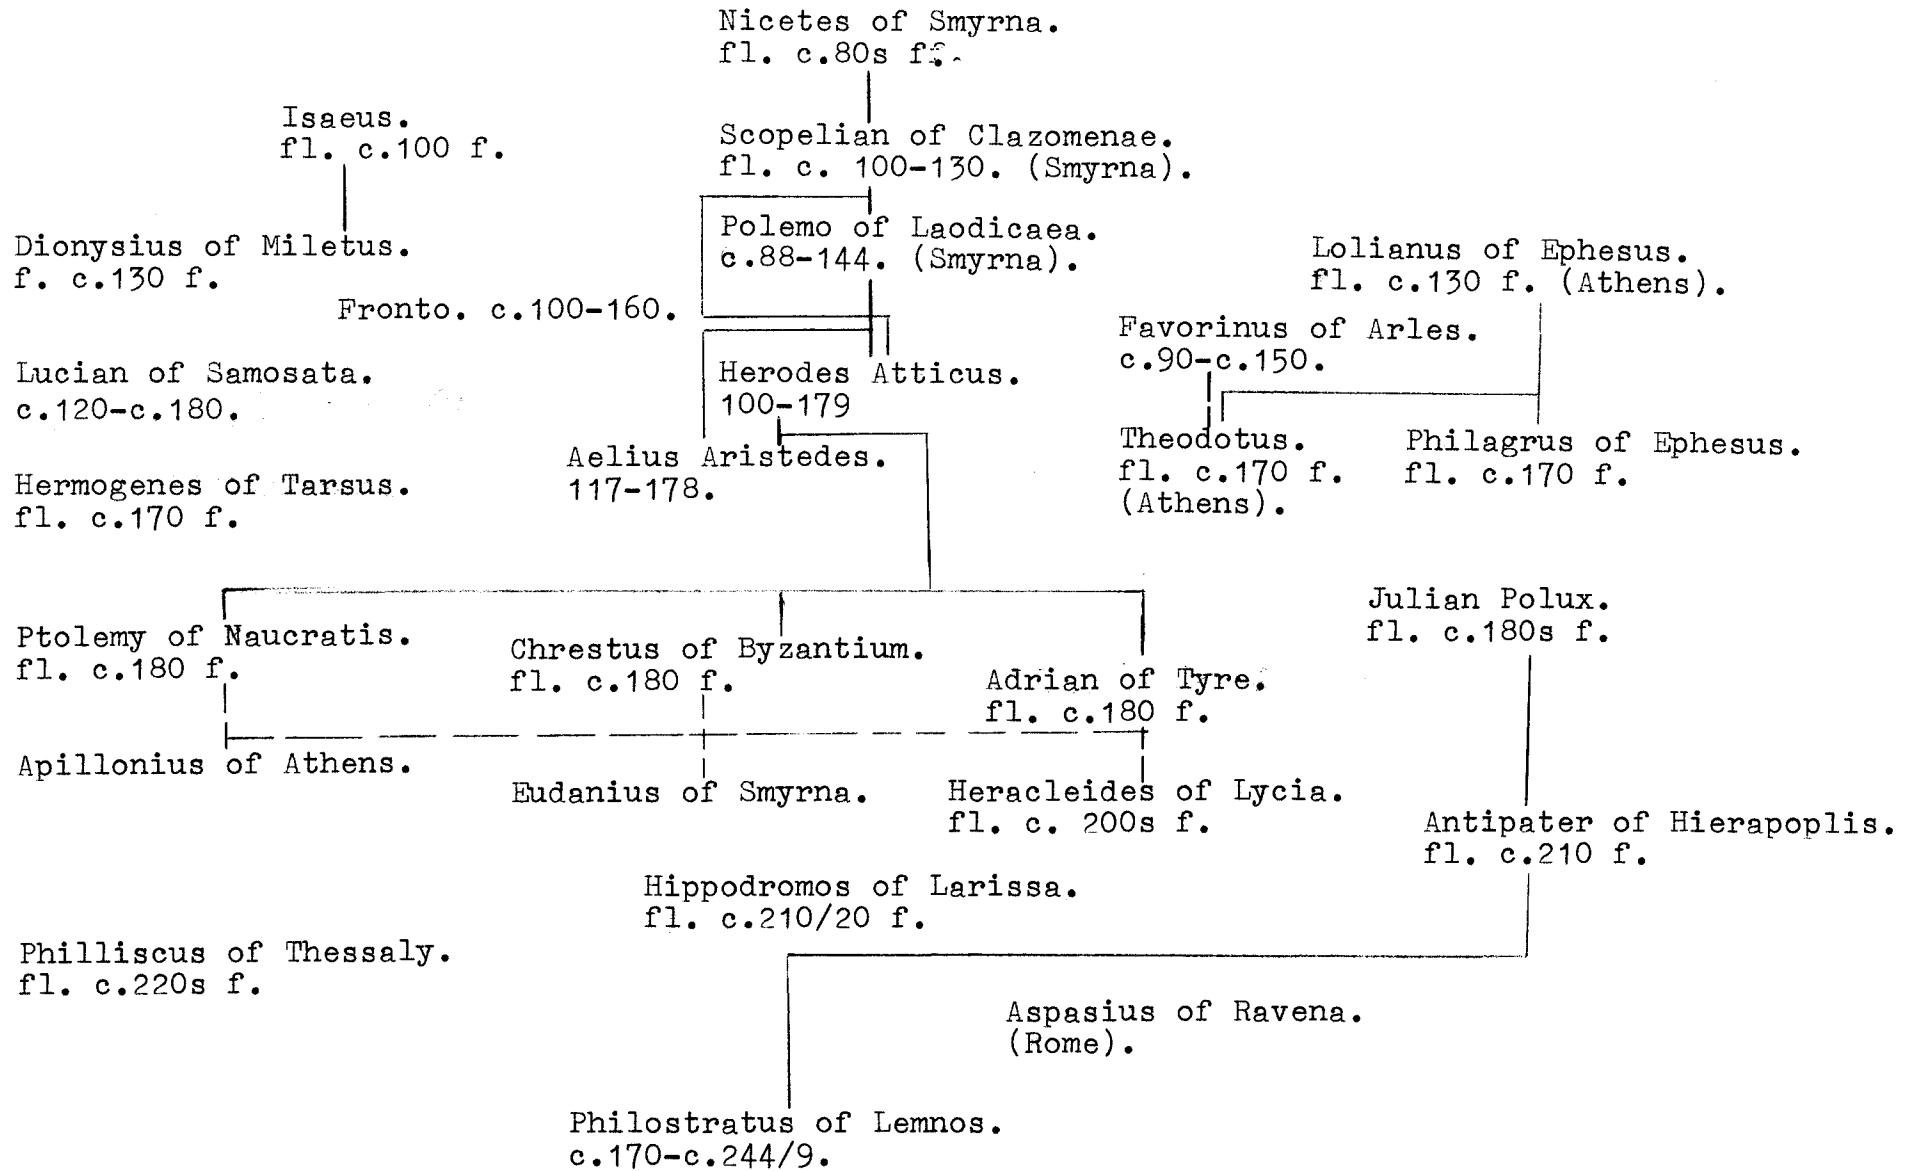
Nicetes of Smyrna.
fl. c.80s f.

Isaeus.
fl. c.100 f.

Scopelian of Clazomenae.
fl. c. 100-130. (Smyrna).

Polemo of Laodicaea.
c.88-144. (Smyrna).

Dionysius of Miletus.
f. c.130 f.

Lolianus of Ephesus.
fl. c.130 f. (Athens).

Fronto. c.100-160.

Favorinus of Arles.
c.90-c.150.

Lucian of Samosata.
c.120-c.180.

Herodes Atticus.
100-179

Theodotus.
fl. c.170 f.
(Athens).

Philagrus of Ephesus.
fl. c.170 f.

Aelius Aristedes.
117-178.

Hermogenes of Tarsus.
fl. c.170 f.

Julian Polux.
fl. c.180s f.

Ptolemy of Naucratis.
fl. c.180 f.

Chrestus of Byzantium.
fl. c.180 f.

Adrian of Tyre.
fl. c.180 f.

Apillonius of Athens.

Eudanius of Smyrna.

Heracleides of Lycia.
fl. c. 200s f.

Antipater of Hierapoplis.
fl. c.210 f.

Hippodromos of Larissa.
fl. c.210/20 f.

Philliscus of Thessaly.
fl. c.220s f.

Aspasius of Ravena.
(Rome).

Philostratus of Lemnos.
c.170-c.244/9.